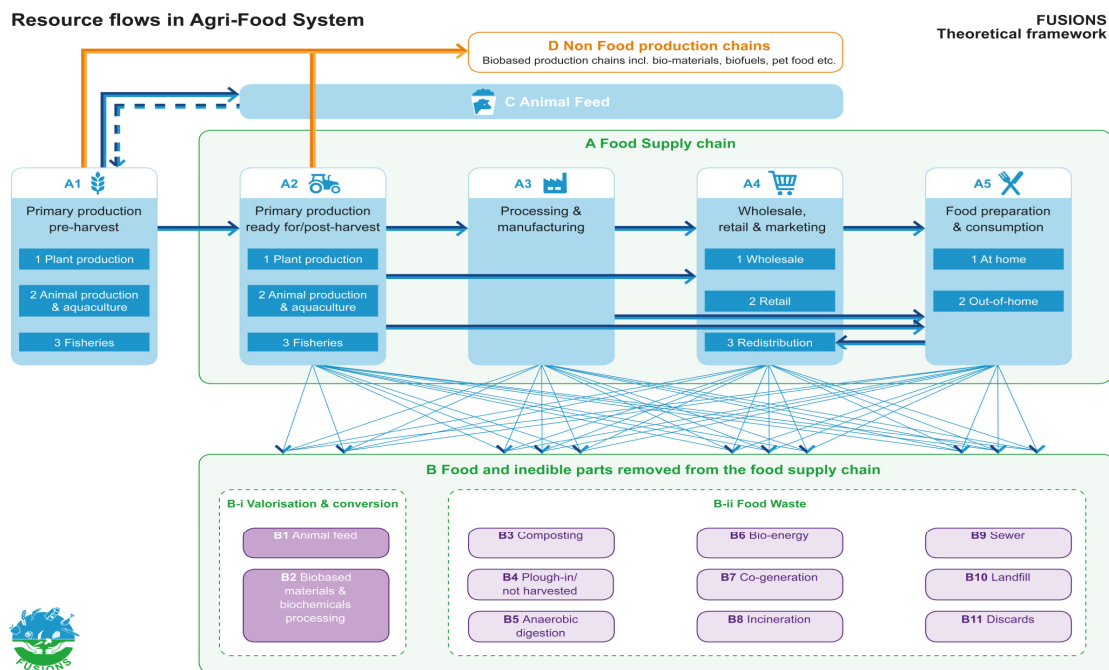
Resource flows in Agri-Food System

FUSIONS
Theoretical framework

D Non Food production chains
Biobased production chains incl. bio-materials, biofuels, pet food etc.

C Animal Feed

A Food Supply chain

A1
Primary production pre-harvest
1 Plant production
2 Animal production & aquaculture
3 Fisheries

A2
Primary production ready for/post-harvest
1 Plant production
2 Animal production & aquaculture
3 Fisheries

A3
Processing & manufacturing

A4
Wholesale, retail & marketing
1 Wholesale
2 Retail
3 Redistribution

A5
Food preparation & consumption
1 At home
2 Out-of-home

B Food and inedible parts removed from the food supply chain

B-i Valorisation & conversion
B1 Animal feed
B2 Biobased materials & biochemicals processing

B-ii Food Waste
B3 Composting
B4 Plough-in/ not harvested
B5 Anaerobic digestion
B6 Bio-energy
B7 Co-generation
B8 Incineration
B9 Sewer
B10 Landfill
B11 Discards

FUSIONS